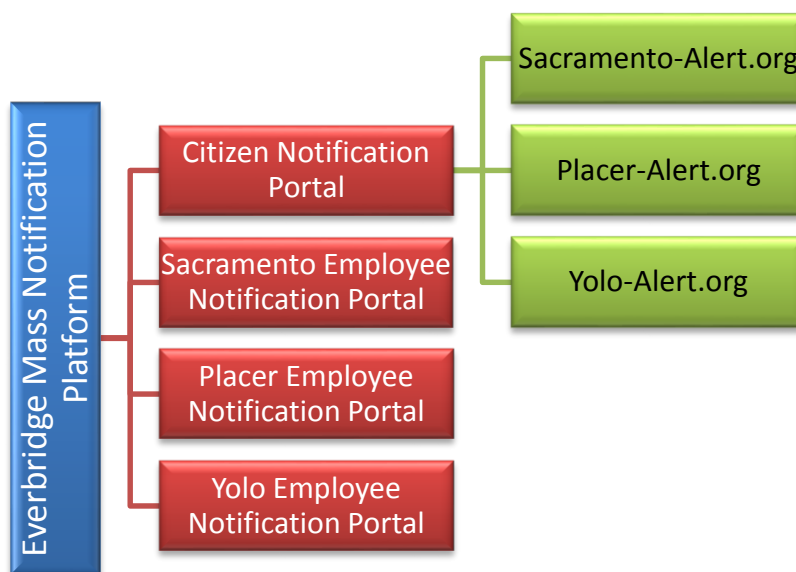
Everbridge Mass Notification Platform

Citizen Notification Portal

Sacramento Employee Notification Portal

Placer Employee Notification Portal

Yolo Employee Notification Portal

Sacramento-Alert.org

Placer-Alert.org

Yolo-Alert.org